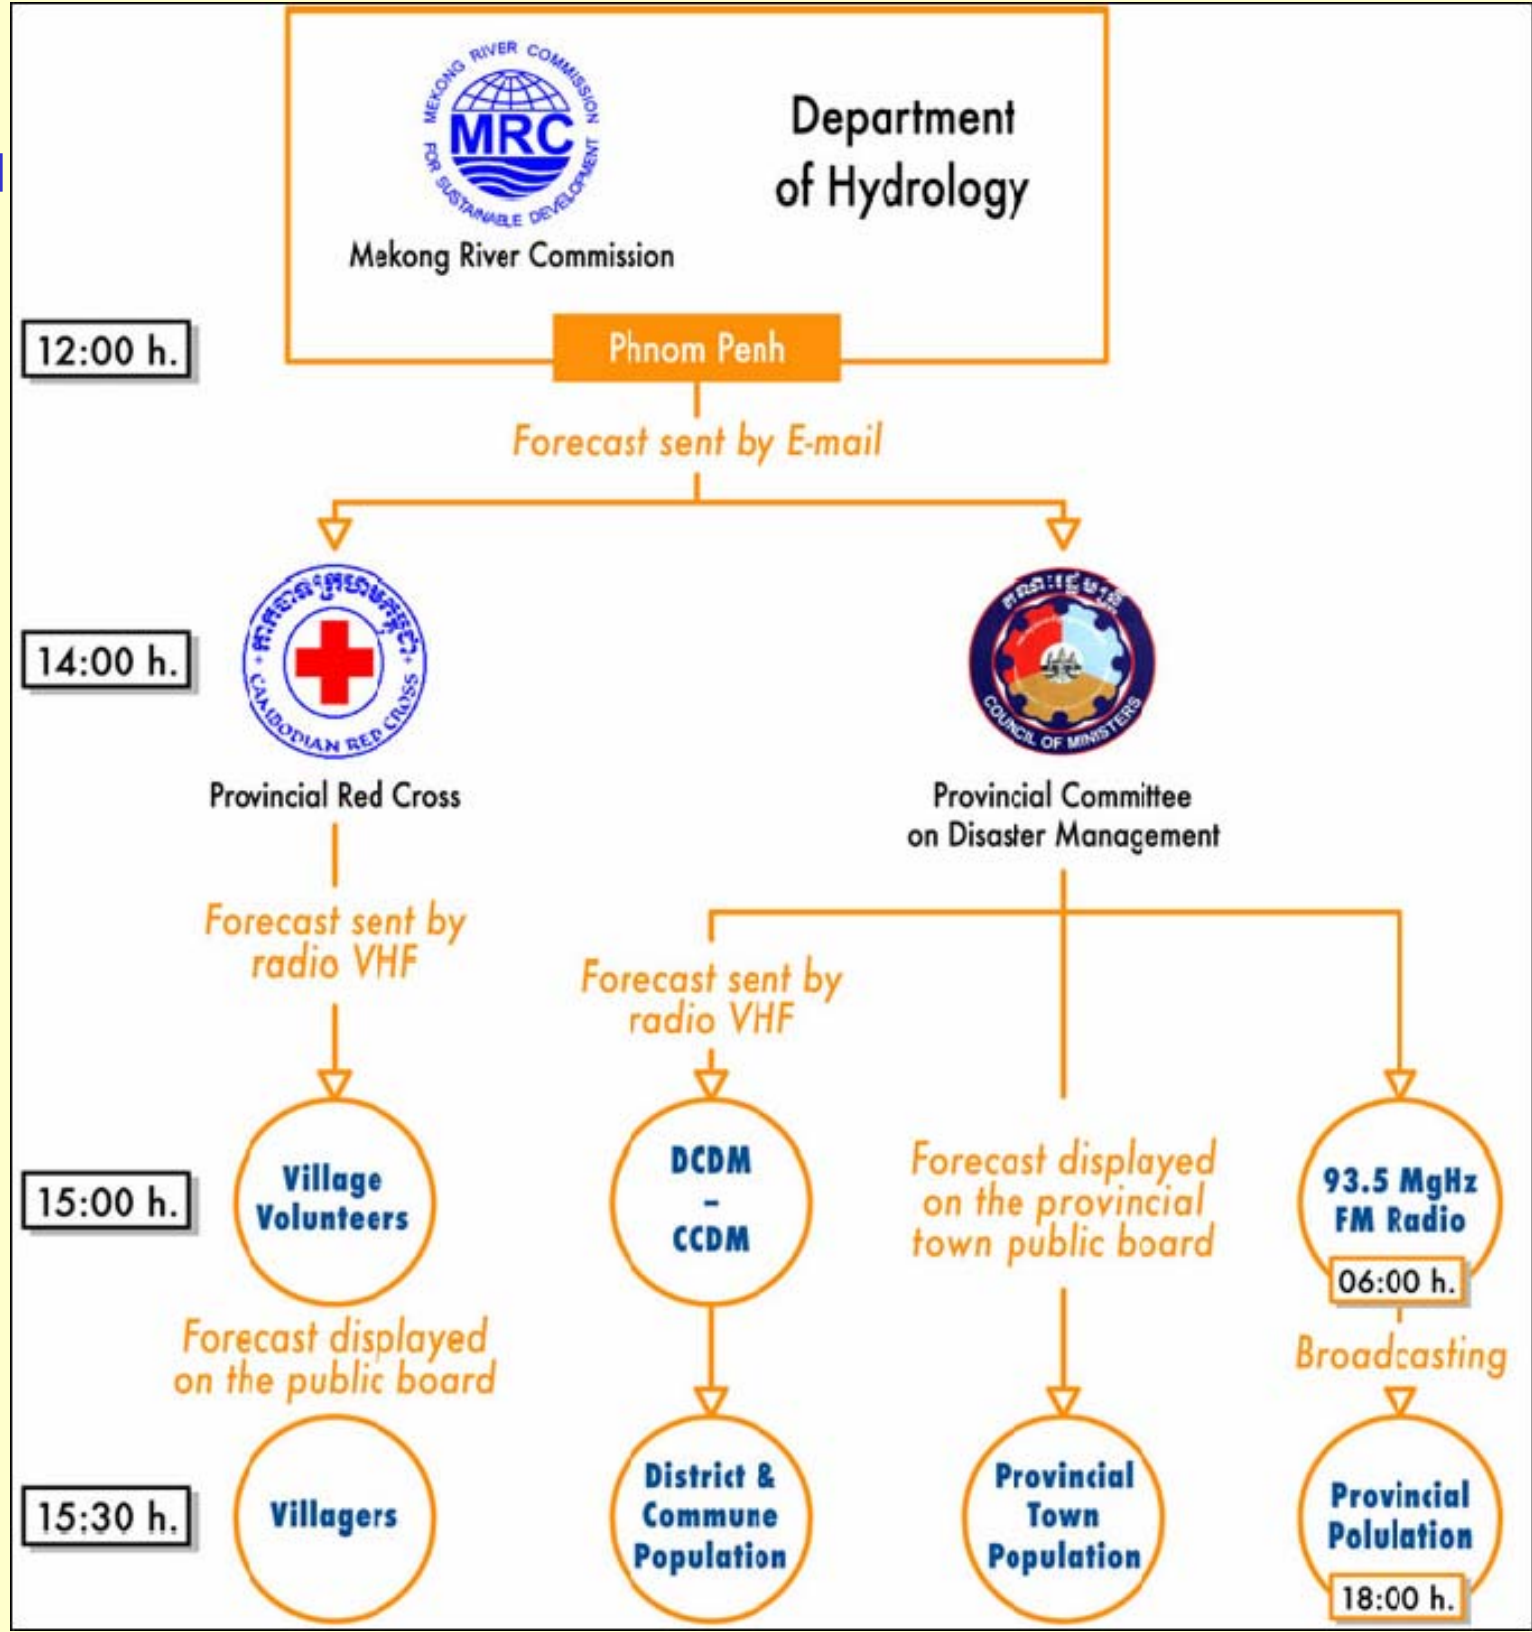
MEKONG RIVER COMMISSION
MRC
FOR SUSTAINABLE DEVELOPMENT
Mekong River Commission

Department of Hydrology

Phnom Penh

12:00 h.

Forecast sent by E-mail

14:00 h.

CAMBODIAN RED CROSS
Provincial Red Cross

COUNCIL OF MINISTERS
Provincial Committee on Disaster Management

Forecast sent by radio VHF

Forecast sent by radio VHF

15:00 h.

Village Volunteers

DCDM - CCDM

Forecast displayed on the provincial town public board

93.5 MgHz FM Radio

06:00 h.

Forecast displayed on the public board

Broadcasting

15:30 h.

Villagers

District & Commune Population

Provincial Town Population

Provincial Polulation

18:00 h.